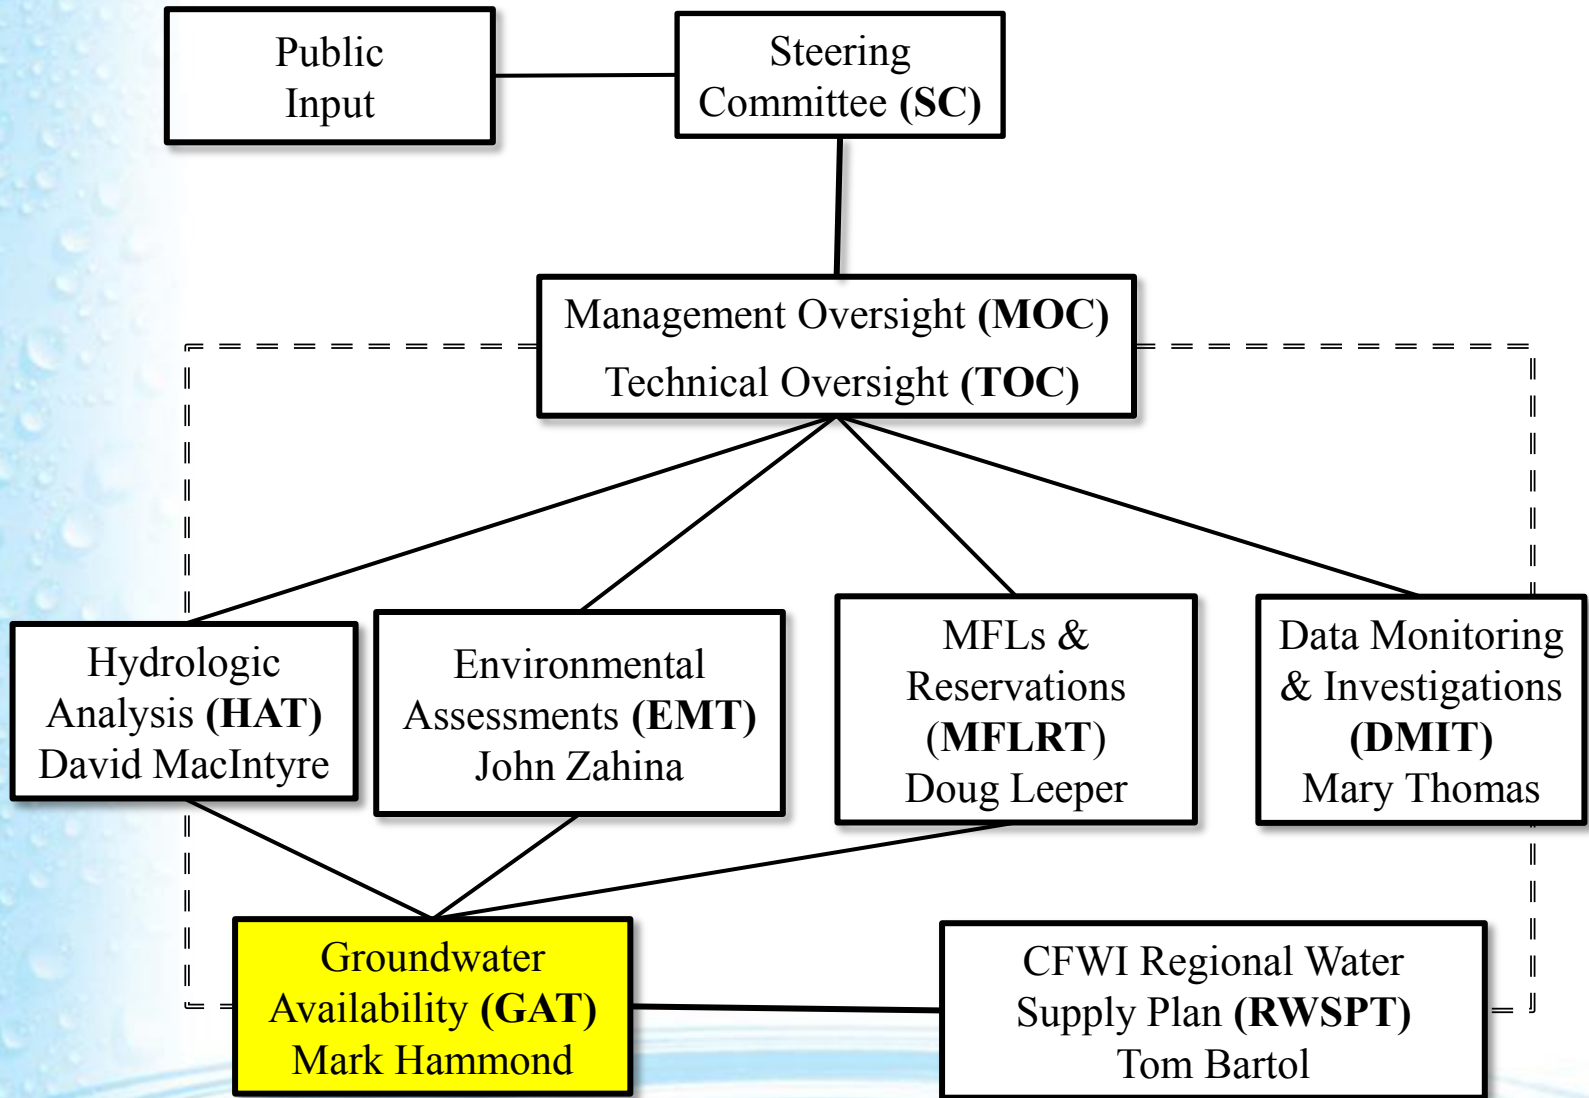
Public Input

Steering Committee (SC)

Management Oversight (MOC)
Technical Oversight (TOC)

Hydrologic Analysis (HAT)
David MacIntyre

Environmental Assessments (EMT)
John Zahina

MFLs & Reservations (MFLRT)
Doug Leeper

Data Monitoring & Investigations (DMIT)
Mary Thomas

Groundwater Availability (GAT)
Mark Hammond

CFWI Regional Water Supply Plan (RWSPT)
Tom Bartol